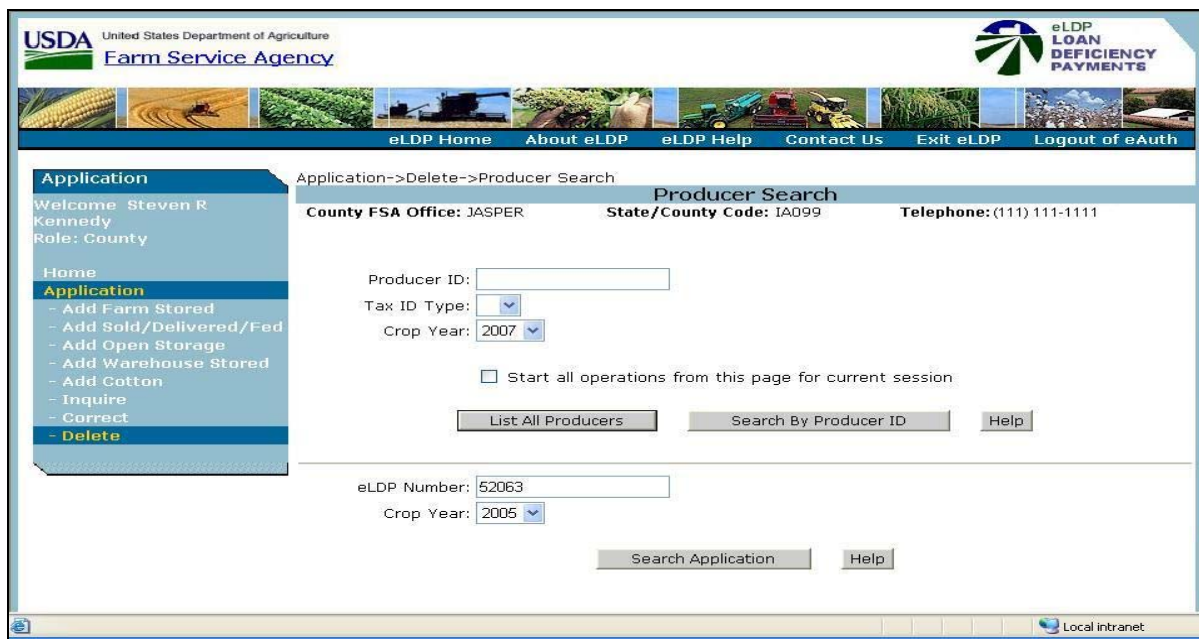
USDA United States Department of Agriculture
Farm Service Agency

eLDP
LOAN
DEFICIENCY
PAYMENTS

eLDP Home About eLDP eLDP Help Contact Us Exit eLDP Logout of eAuth

Application
Welcome Steven R Kennedy
Role: County

Home
Application
- Add Farm Stored
- Add Sold/Delivered/Fed
- Add Open Storage
- Add Warehouse Stored
- Add Cotton
- Inquire
- Correct
- Delete

Application->Delete->Producer Search

Producer Search

County FSA Office: JASPER State/County Code: IA099 Telephone: (111) 111-1111

Producer ID:
Tax ID Type:
Crop Year: 2007

Start all operations from this page for current session

List All Producers Search By Producer ID Help

eLDP Number: 52063
Crop Year: 2005

Search Application Help

Local intranet